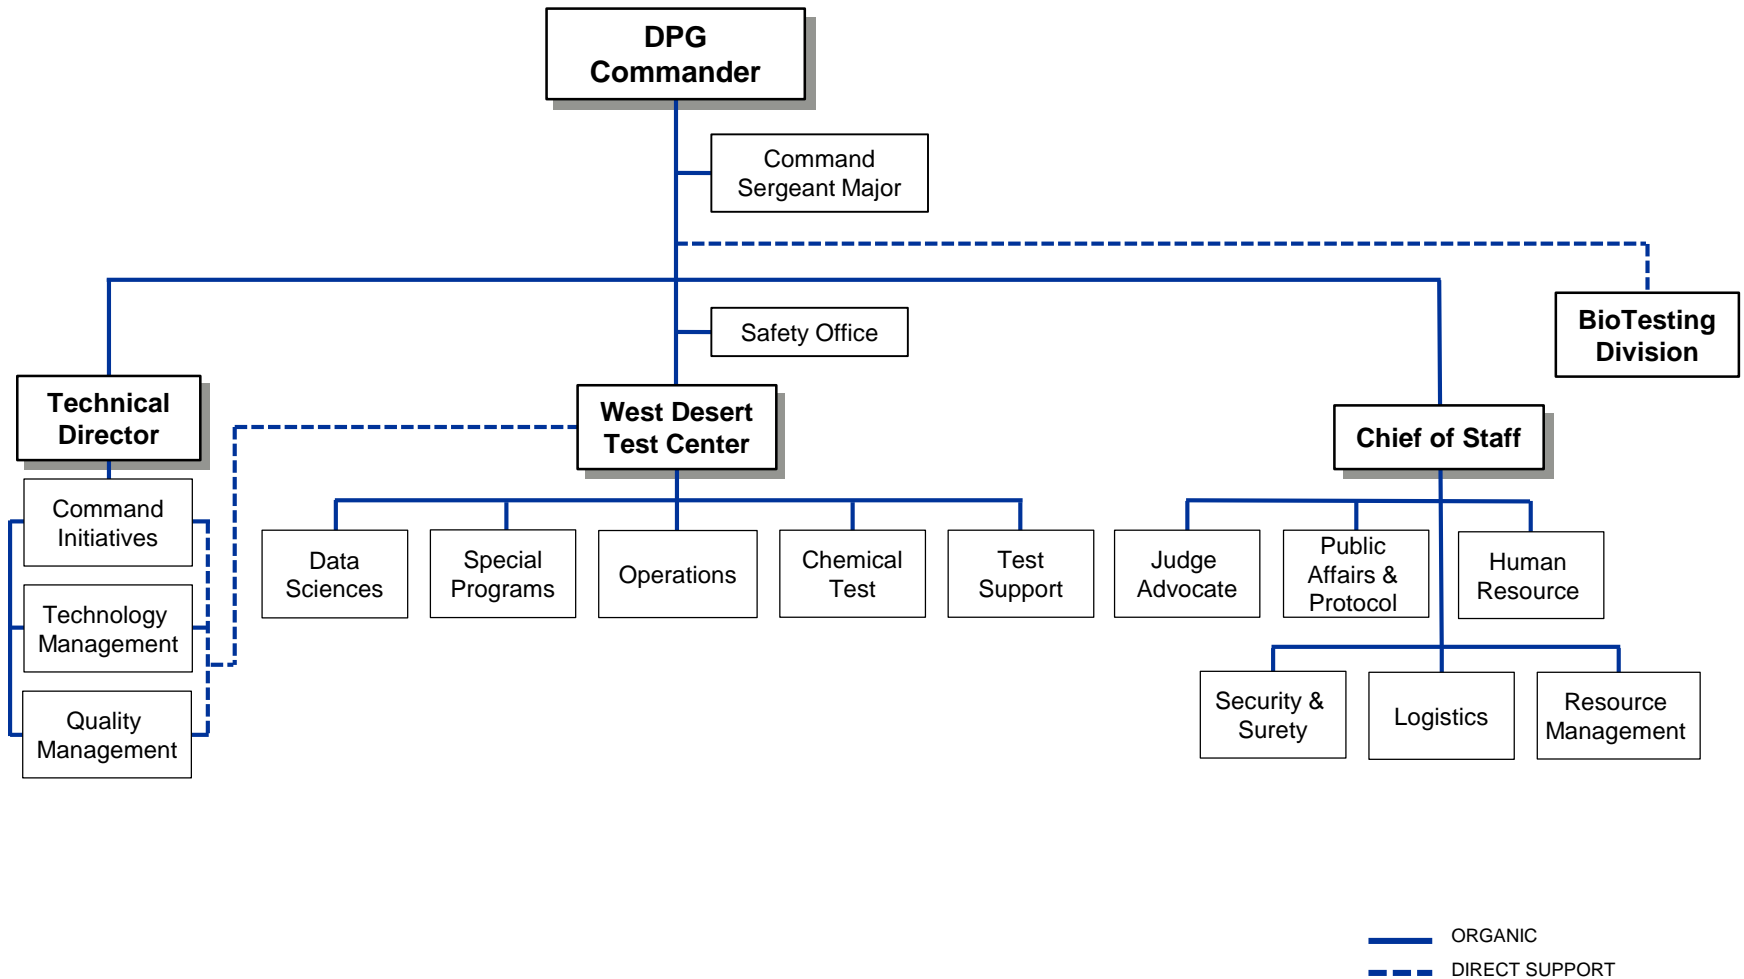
DPG Commander

Command Sergeant Major

Safety Office

BioTesting Division

Technical Director

Command Initiatives

Technology Management

Quality Management

West Desert Test Center

Data Sciences

Special Programs

Operations

Chemical Test

Test Support

Chief of Staff

Judge Advocate

Public Affairs & Protocol

Human Resource

Security & Surety

Logistics

Resource Management

ORGANIC

DIRECT SUPPORT